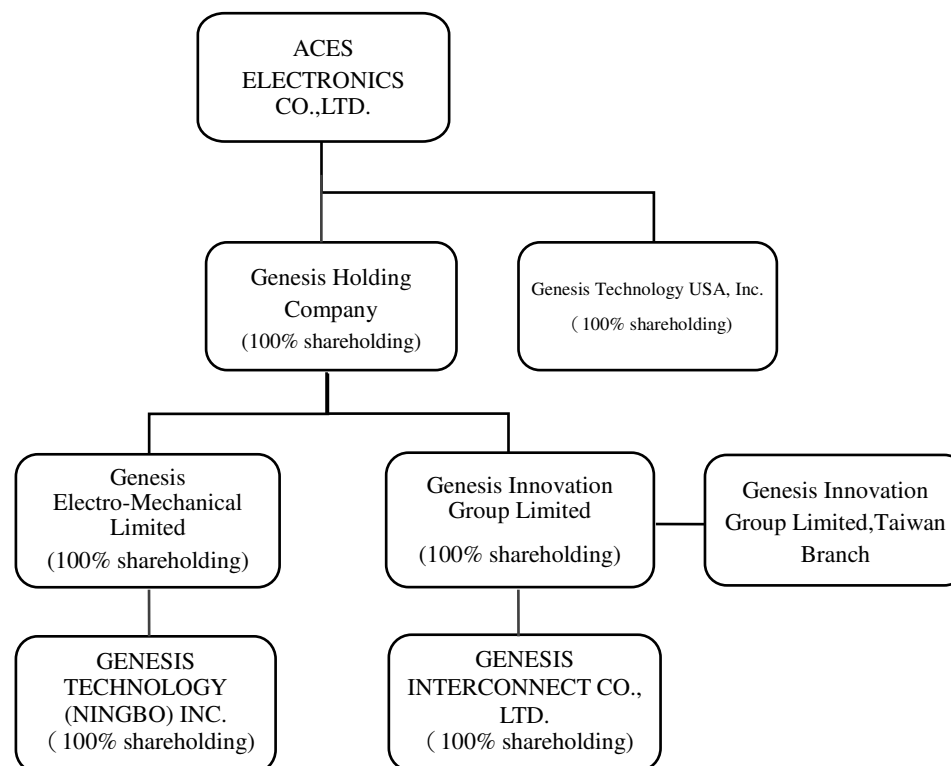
ACES ELECTRONICS CO.,LTD.

Genesis Holding Company
(100% shareholding)

Genesis Technology USA, Inc.
( 100% shareholding)

Genesis Electro-Mechanical Limited
(100% shareholding)

Genesis Innovation Group Limited
(100% shareholding)

Genesis Innovation Group Limited,Taiwan Branch

GENESIS TECHNOLOGY (NINGBO) INC.
( 100% shareholding)

GENESIS INTERCONNECT CO., LTD.
( 100% shareholding)